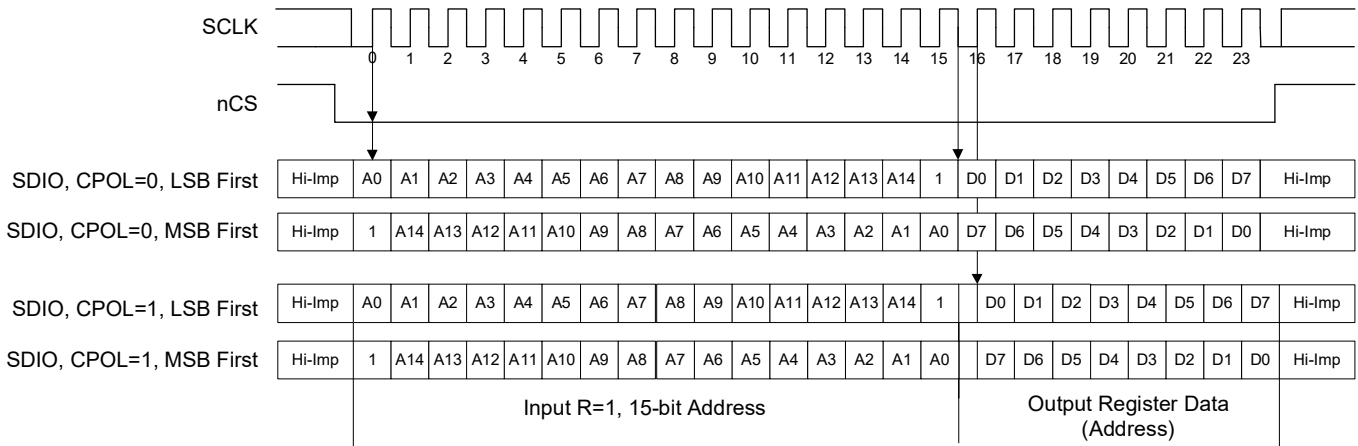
SCLK

0 1 2 3 4 5 6 7 8 9 10 11 12 13 14 15 16 17 18 19 20 21 22 23

nCS

| SDIO, CPOL=0, LSB First | Hi-Imp | A0 | A1 | A2 | A3 | A4 | A5 | A6 | A7 | A8 | A9 | A10 | A11 | A12 | A13 | A14 | 1 | D0 | D1 | D2 | D3 | D4 | D5 | D6 | D7 | Hi-Imp |
|---|---|---|---|---|---|---|---|---|---|---|---|---|---|---|---|---|---|---|---|---|---|---|---|---|---|---|
| SDIO, CPOL=0, MSB First | Hi-Imp | 1 | A14 | A13 | A12 | A11 | A10 | A9 | A8 | A7 | A6 | A5 | A4 | A3 | A2 | A1 | A0 | D7 | D6 | D5 | D4 | D3 | D2 | D1 | D0 | Hi-Imp |

| SDIO, CPOL=1, LSB First | Hi-Imp | A0 | A1 | A2 | A3 | A4 | A5 | A6 | A7 | A8 | A9 | A10 | A11 | A12 | A13 | A14 | 1 | | D0 | D1 | D2 | D3 | D4 | D5 | D6 | D7 | Hi-Imp |
|---|---|---|---|---|---|---|---|---|---|---|---|---|---|---|---|---|---|---|---|---|---|---|---|---|---|---|---|
| SDIO, CPOL=1, MSB First | Hi-Imp | 1 | A14 | A13 | A12 | A11 | A10 | A9 | A8 | A7 | A6 | A5 | A4 | A3 | A2 | A1 | A0 | | D7 | D6 | D5 | D4 | D3 | D2 | D1 | D0 | Hi-Imp |

Input R=1, 15-bit Address

Output Register Data (Address)